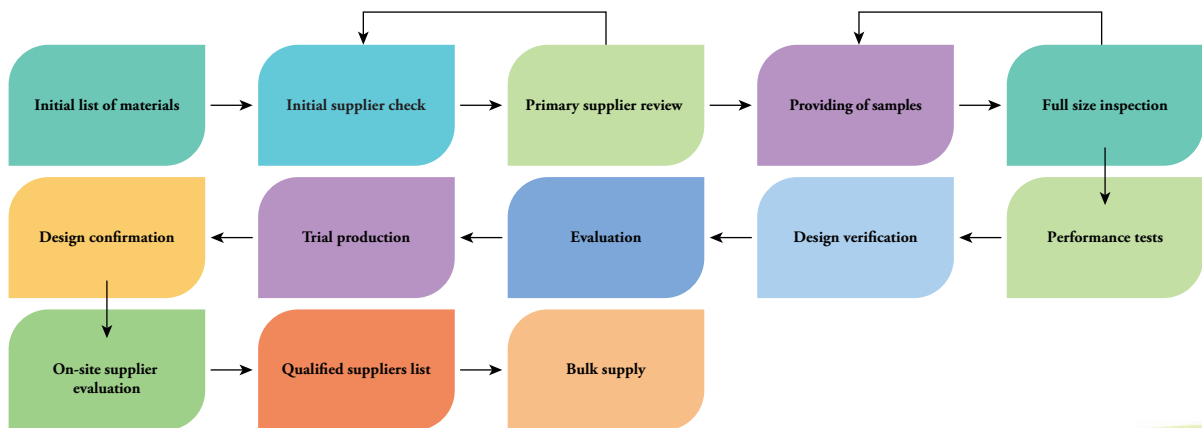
Initial list of materials

Initial supplier check

Primary supplier review

Providing of samples

Full size inspection

Performance tests

Design verification

Evaluation

Trial production

Design confirmation

On-site supplier evaluation

Qualified suppliers list

Bulk supply